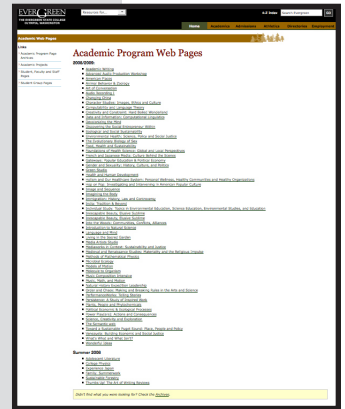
EVERGREEN
THE EVERGREEN STATE COLLEGE
OLYMPIA, WASHINGTON

Resources for...

A-Z Index Search Evergreen GO

Home Academics Admissions Athletics Resources

Academic Web Pages

Links

Academic Program Web Archives

Academic Programs

Student, Faculty and Staff Pages

Student Group Pages

Academic Program Web Pages

2008/2009:

Academic Writing
Advanced Audio Production Workshop
American Places
Animal Behavior & Ecology
Art of Conversation
Audio Recording I
Changing China
Character, Fashion, Images, Ethics and Culture
Compatibility and Complexity
Creativity and Complexity: Hard-Nosed Mysteries
Data and Information: Computational Linguistics
Deconstructing the Mind
Dialogue and Social Entrepreneurship (SOLL)
Ecological and Social Sustainability
Environmental Health: Science, Policy and Social Justice
The Evolutionary Biology of Sex
Food, Health and Sustainability
Foundations of Health Science: Global and Local Perspectives
French and Japanese Media: Cultures Behind the Screen
Geography, Popular Education & Political Economy
Gender and Sexuality: Making, Culture, and Politics
Green Studio
Health and Human Development
Holistic and Eco-Healthcare System: Personal Wellness, Healthy Communities and Healthy Organizations
Hip on Play: Investigating and Intervening in American Popular Culture
Image and Sound
Imagining the Body
Immigration, History, Law and Community
India: Tradition & Beyond
Individual Study: Topics in Environmental Education, Science Education, Environmental Studies, and Education
Introduction Beauty, Sharing Sublime
Introductory Natural Science
Islamic Studies Program
Kiss the Waves: Communities, Conflicts, Alliances
Introduction to Natural Science
Language and Place
Living in the Sacred Garden
Media Artists Studio
Mediamedia in Context: Sustainability and Justice
Middle East and Renaissance Studies: Materiality and the Religious Impulse
Methods of Mathematical Physics
Microbial Ecology
Models of Motion
Molecule to Organism
Music Composition Intensive
Music, Math, and Motion
Native Voices: Storytelling Leadership
Order and Chaos: Making and Breaking Rules in the Arts and Science
Performance Works: Acting Bodies
Perspectives: A Study of Discrete Ideas
Plants, People and Phytochemistry
Political Economy & Ecological Crisis
Visual Practices: Artists and Communities
Science, Creativity and Exploration
The Semantic web
Toward a Sustainable People: Sound, Place, People and Policy
Newspaper: Building Economic and Social Justice
What's What and What Isn't?
Worldwide Views

Summer 2008

Adolescent Literature
Critical Physics
Experience, Hack
Literacy Environments
Sustainable Forestry
Tourney on The Art of Writing Reviews

Didn't find what you were looking for? Check the Archives.